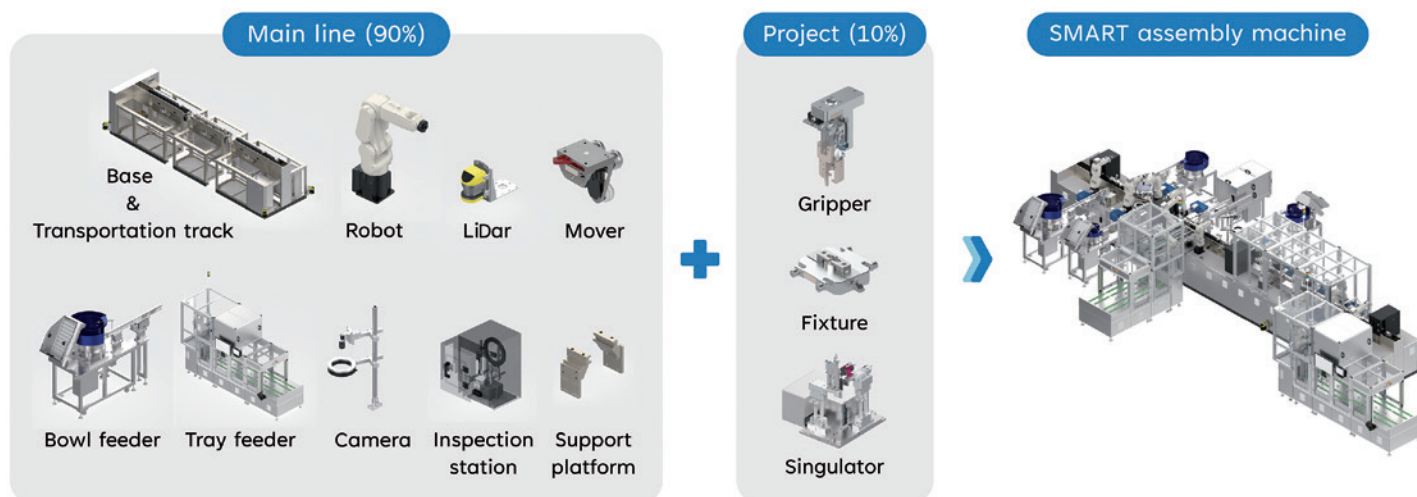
Main line (90%)

Base & Transportation track

Robot

LiDar

Mover

Bowl feeder

Tray feeder

Camera

Inspection station

Support platform

Project (10%)

Gripper

Fixture

Singulator

SMART assembly machine